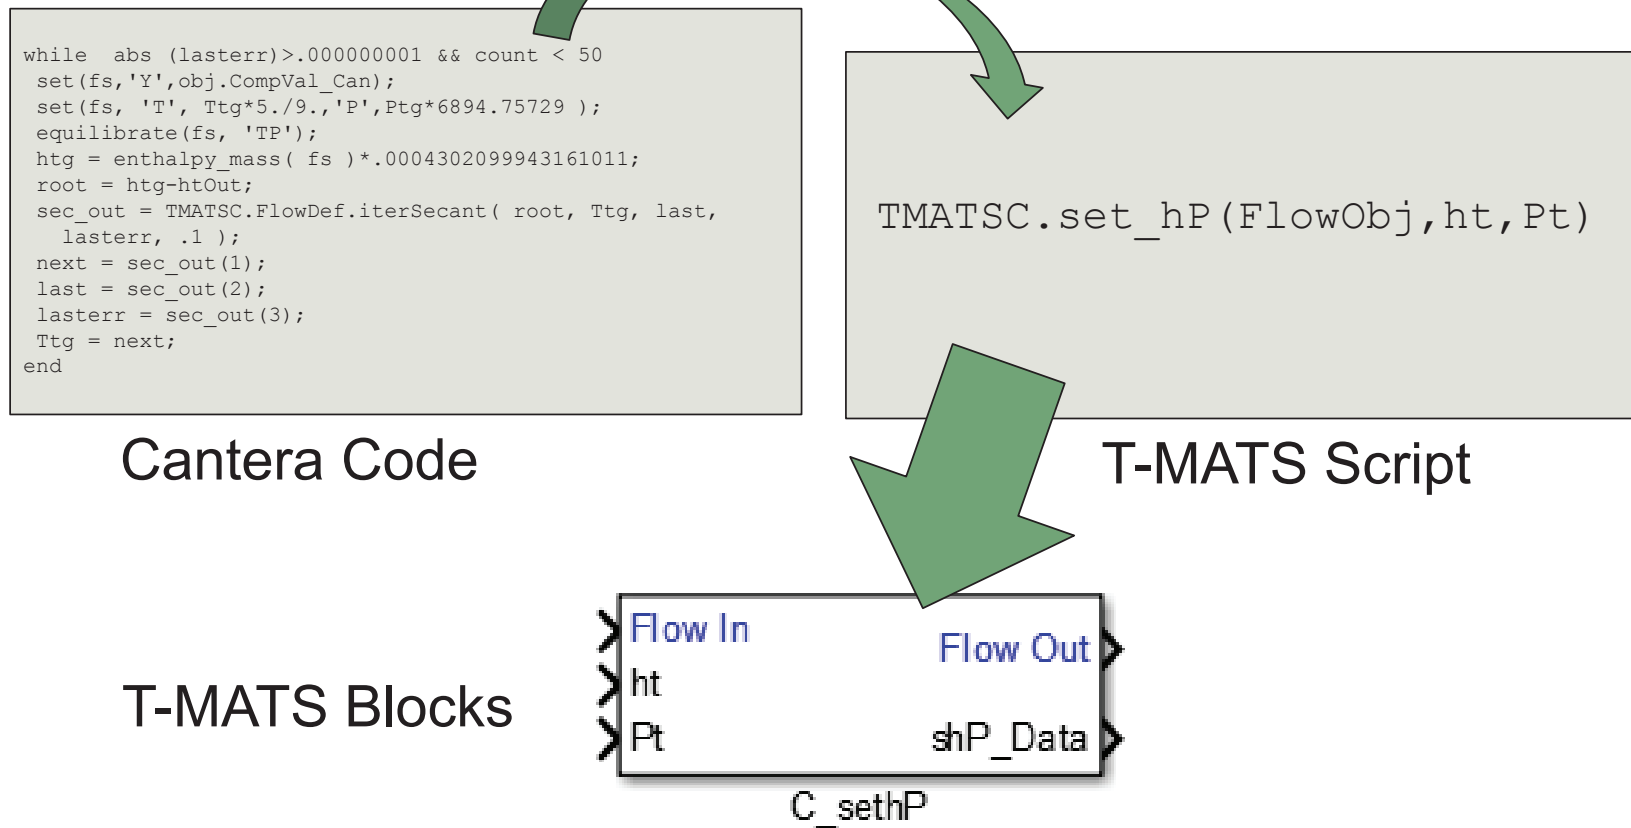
while abs (lasterr)>.000000001 && count < 50
set(fs,'Y',obj.CompVal_Can);
set(fs, 'T', Ttg*5./9.,'P',Ptg*6894.75729 );
equilibrate(fs, 'TP');
htg = enthalpy_mass( fs )*.0004302099943161011;
root = htg-htOut;
sec_out = TMATSC.FlowDef.iterSecant( root, Ttg, last, lasterr, .1 );
next = sec_out(1);
last = sec_out(2);
lasterr = sec_out(3);
Ttg = next;
end

Cantera Code

TMATSC.set_hP(FlowObj,ht,Pt)

T-MATS Script

T-MATS Blocks

Flow In
ht
Pt
Flow Out
shP_Data
C_sethP